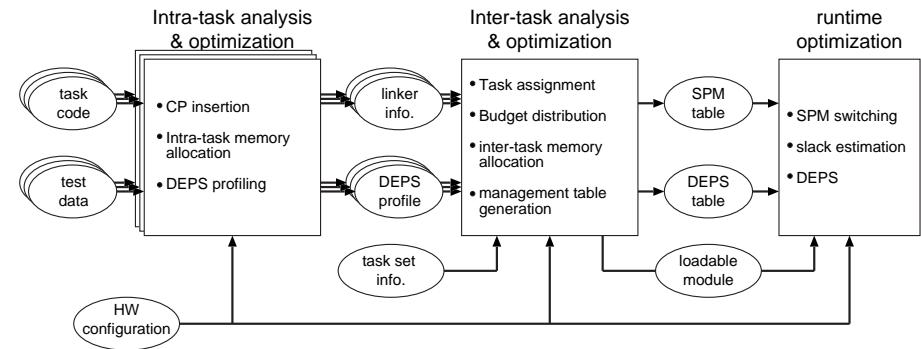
Intra-task analysis & optimization

Inter-task analysis & optimization

runtime optimization

task code

test data

• CP insertion
• Intra-task memory allocation
• DEPS profiling

linker info.

DEPS profile

• Task assignment
• Budget distribution
• inter-task memory allocation
• management table generation

SPM table

DEPS table

• SPM switching
• slack estimation
• DEPS

task set info.

loadable module

HW configuration